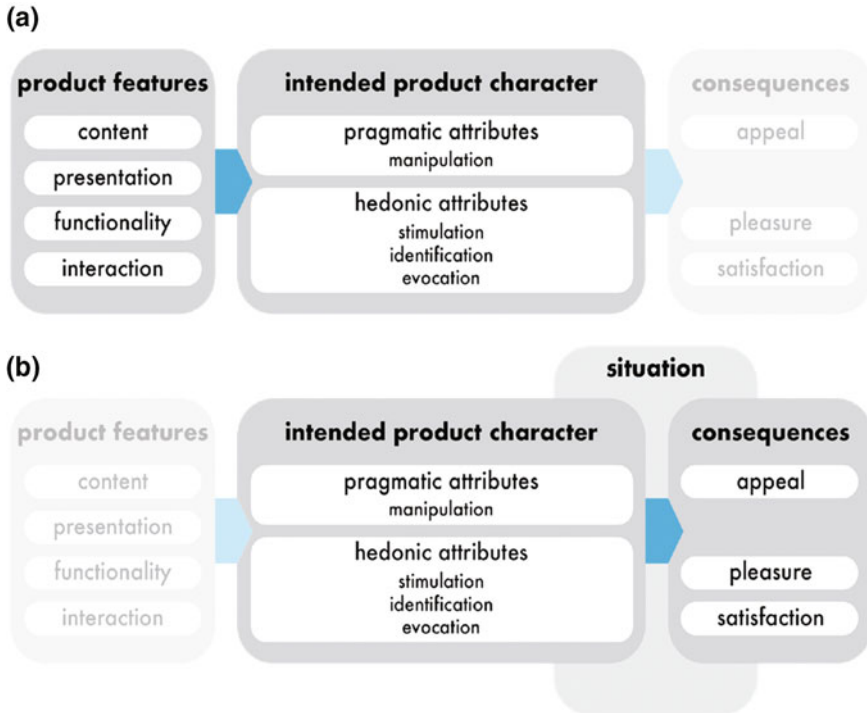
(a)

product features
content
presentation
functionality
interaction

intended product character
pragmatic attributes
manipulation
hedonic attributes
stimulation
identification
evocation

consequences
appeal
pleasure
satisfaction

(b)

situation

product features
content
presentation
functionality
interaction

intended product character
pragmatic attributes
manipulation
hedonic attributes
stimulation
identification
evocation

consequences
appeal
pleasure
satisfaction